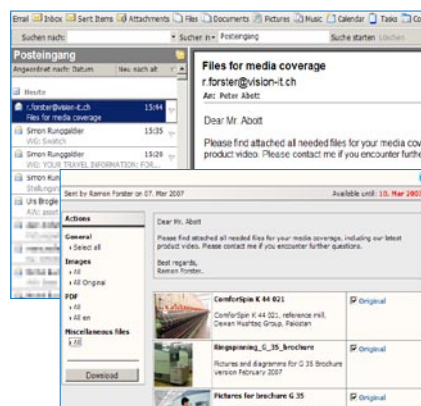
Email Inbox Sent Items Attachments Files Documents Pictures Music Calendar Tasks Co

Suchen nach: Suchen in: Posteingang Suche starten Löschen

Posteingang

Angeordnet nach: Datum Neu nach alt

Heute

r.forster@vision-it.ch 15:44
Files for media coverage

Simon Runggaldier 15:35
WG: Swatch

Simon Runggaldier 15:29
WG: YOUR TRAVEL INFORMATION: FR

Simon Rung
Stellungn

Urs Brogle
AW: pass

Files for media coverage

r.forster@vision-it.ch

An: Peter Abott

Dear Mr. Abott

Please find attached all needed files for your media co product video. Please contact me if you encounter furthe

Sent by Ramon Forster on 07. Mar 2007 Available until: 10. Mar 2007

Actions

General
› Select all

Images
› All
› All Original

PDF
› All
› All en

Miscellaneous files
› All

Download

Dear Mr. Abott

Please find attached all needed files for your media coverage, including our latest product video. Please contact me if you encounter further questions.

Best regards,
Ramon Forster.

ComforSpin K 44 021
ComforSpin K 44 021, reference mill, Dewan Mushtaq Group, Pakistan
Original

Ringspinning_G_35_brochure
Pictures and diagrams for G 35 Brochure version February 2007
Original

Pictures for brochure G 35
Original